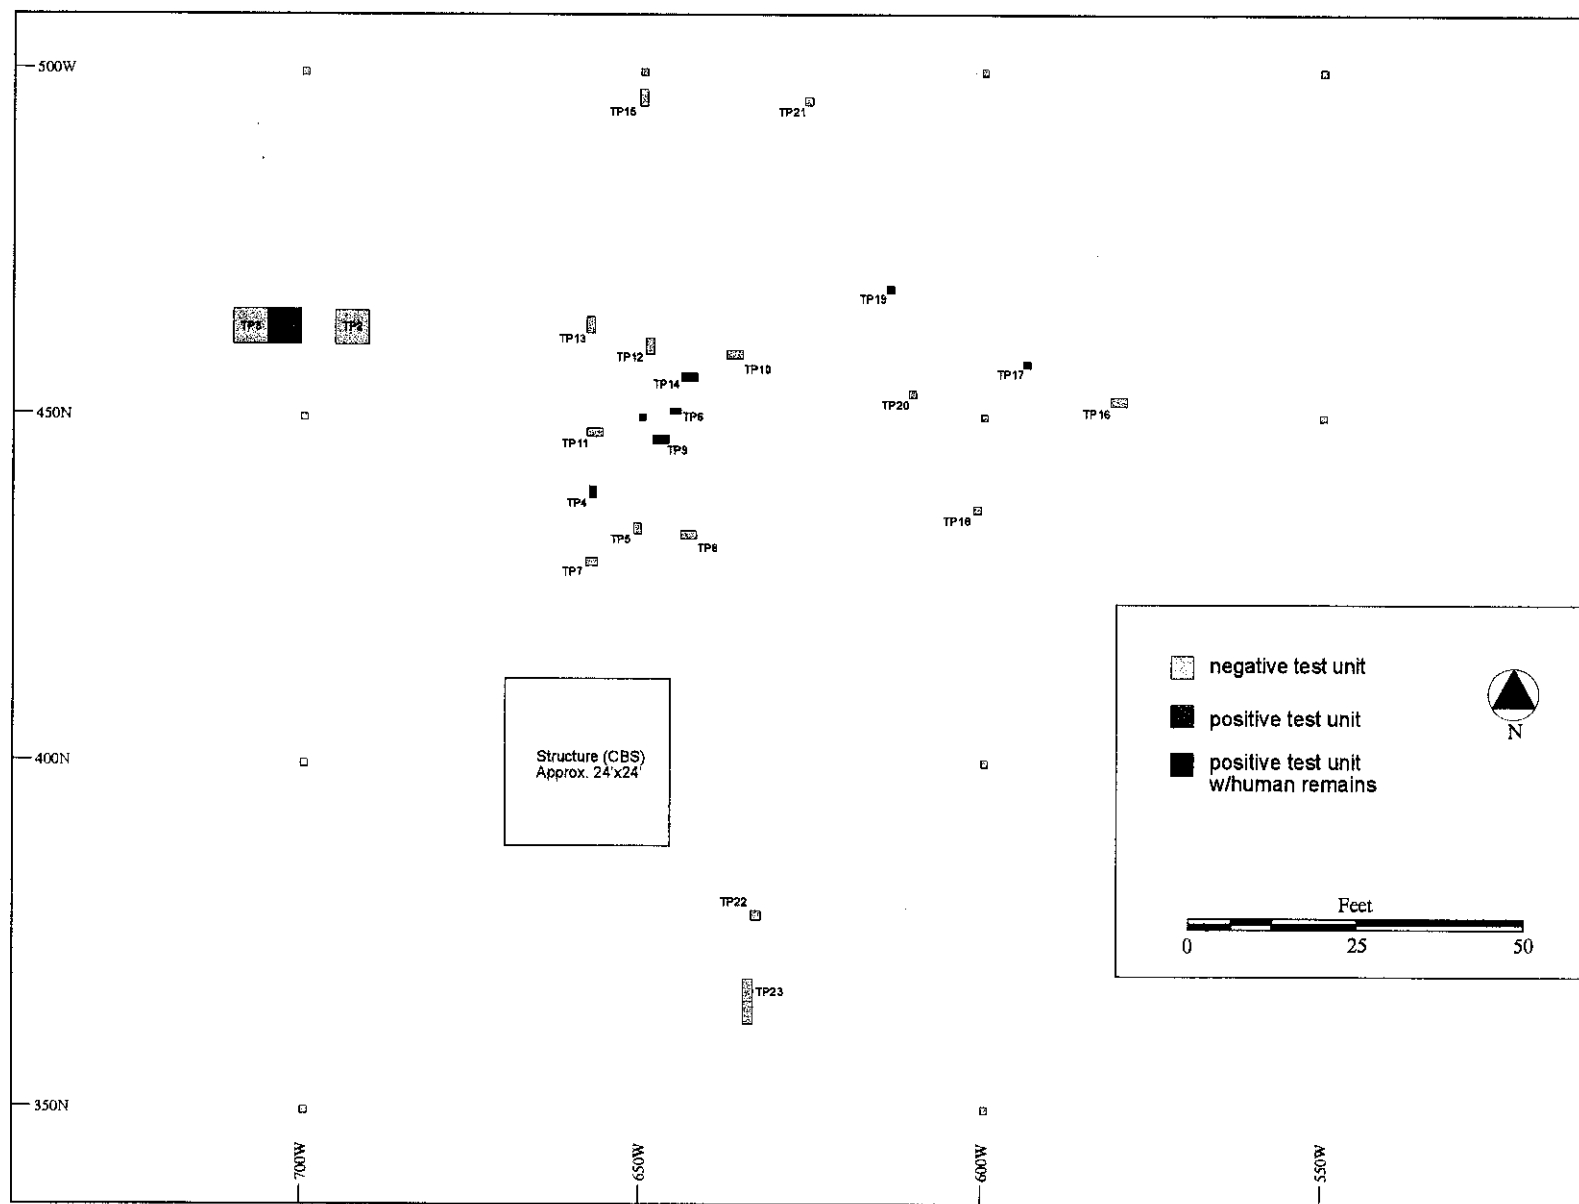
500W

TP15
TP21

TP19

TP3
TP2
TP13
TP12
TP10
TP14
TP17
TP20
TP16
450N
TP6
TP11
TP9
TP4
TP18
TP5
TP8
TP7

negative test unit
positive test unit
positive test unit w/human remains

N

Structure (CBS)
Approx. 24'x24'

400N

TP22
TP23

Feet
0 25 50

350N

700W
650W
600W
550W